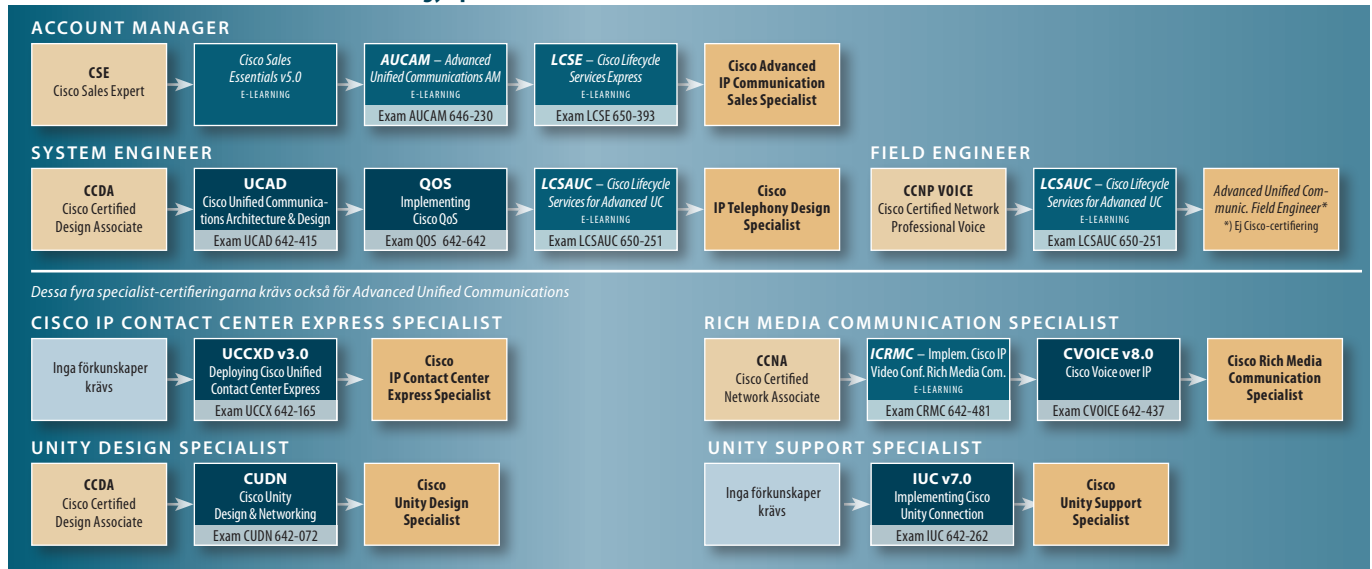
ACCOUNT MANAGER

CSE
Cisco Sales Expert

Cisco Sales Essentials v5.0
E-LEARNING

AUCAM – Advanced Unified Communications AM
E-LEARNING
Exam AUCAM 646-230

LCSE – Cisco Lifecycle Services Express
E-LEARNING
Exam LCSE 650-393

Cisco Advanced IP Communication Sales Specialist

SYSTEM ENGINEER

CCDA
Cisco Certified Design Associate

UCAD
Cisco Unified Communications Architecture & Design
Exam UCAD 642-415

QOS
Implementing Cisco QoS
Exam QOS 642-642

LCSAUC – Cisco Lifecycle Services for Advanced UC
E-LEARNING
Exam LCSAUC 650-251

Cisco IP Telephony Design Specialist

FIELD ENGINEER

CCNP VOICE
Cisco Certified Network Professional Voice

LCSAUC – Cisco Lifecycle Services for Advanced UC
E-LEARNING
Exam LCSAUC 650-251

Advanced Unified Communic. Field Engineer*
*) Ej Cisco-certifiering

Dessa fyra specialist-certifieringarna krävs också för Advanced Unified Communications

CISCO IP CONTACT CENTER EXPRESS SPECIALIST

Inga förkunskaper krävs

UCCXD v3.0
Deploying Cisco Unified Contact Center Express
Exam UCCX 642-165

Cisco IP Contact Center Express Specialist

RICH MEDIA COMMUNICATION SPECIALIST

CCNA
Cisco Certified Network Associate

ICRMC – Implem. Cisco IP Video Conf. Rich Media Com.
E-LEARNING
Exam CRMC 642-481

CVOICE v8.0
Cisco Voice over IP
Exam CVOICE 642-437

Cisco Rich Media Communication Specialist

UNITY DESIGN SPECIALIST

CCDA
Cisco Certified Design Associate

CUDN
Cisco Unity Design & Networking
Exam CUDN 642-072

Cisco Unity Design Specialist

UNITY SUPPORT SPECIALIST

Inga förkunskaper krävs

IUC v7.0
Implementing Cisco Unity Connection
Exam IUC 642-262

Cisco Unity Support Specialist